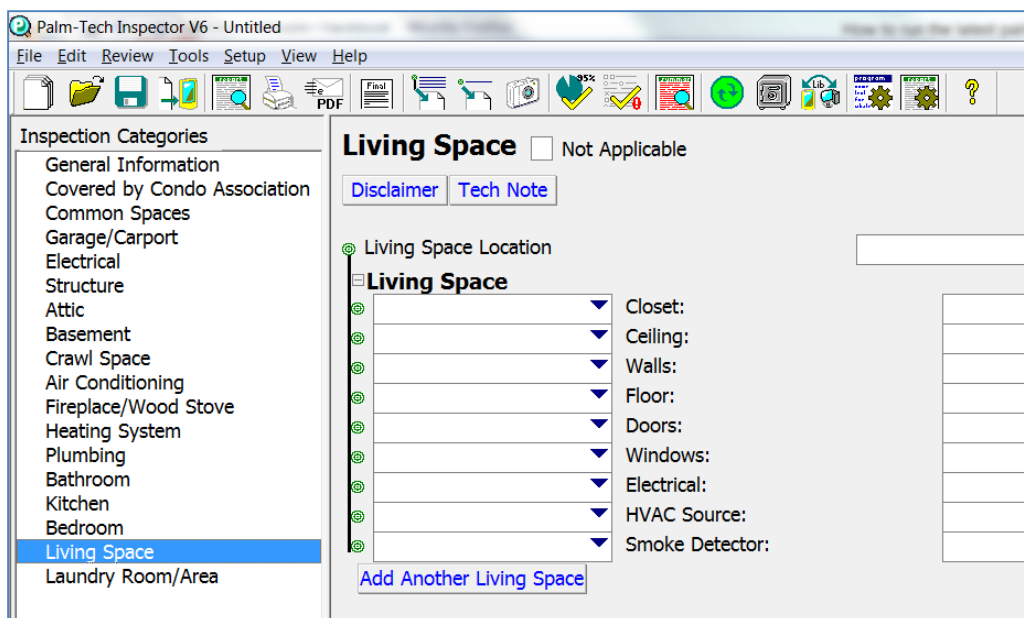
Palm-Tech Inspector V6 - Untitled

File Edit Review Tools Setup View Help

PDF Final 95%

Inspection Categories
General Information
Covered by Condo Association
Common Spaces
Garage/Carport
Electrical
Structure
Attic
Basement
Crawl Space
Air Conditioning
Fireplace/Wood Stove
Heating System
Plumbing
Bathroom
Kitchen
Bedroom
Living Space
Laundry Room/Area

Living Space Not Applicable

Disclaimer Tech Note

Living Space Location

Living Space

Closet:
Ceiling:
Walls:
Floor:
Doors:
Windows:
Electrical:
HVAC Source:
Smoke Detector:

Add Another Living Space